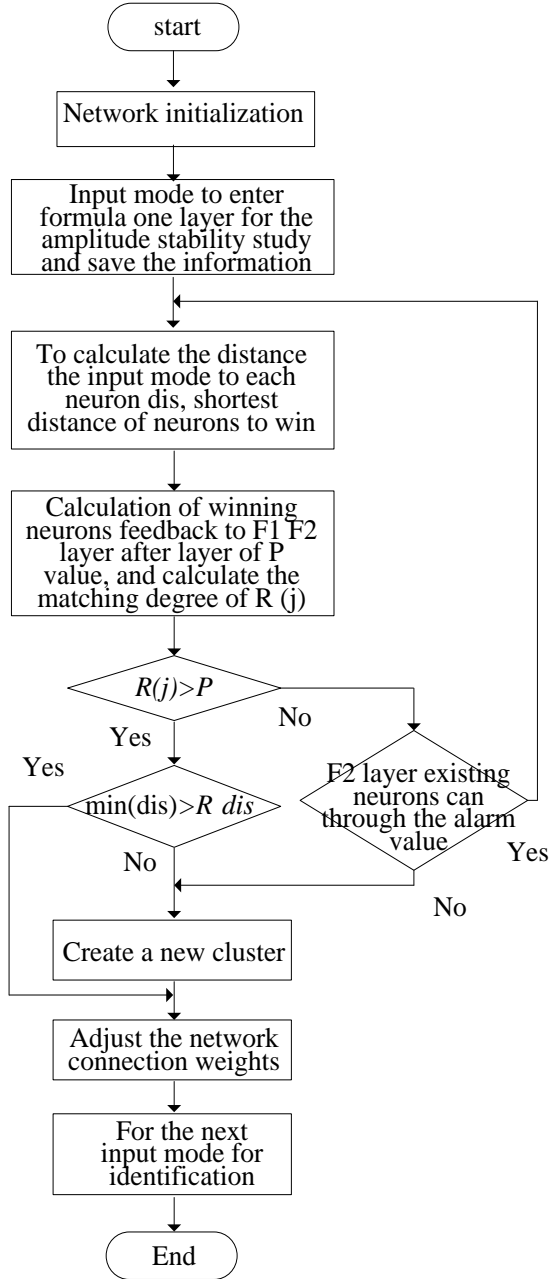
start

Network initialization

Input mode to enter formula one layer for the amplitude stability study and save the information

To calculate the distance the input mode to each neuron dis, shortest distance of neurons to win

Calculation of winning neurons feedback to F1 F2 layer after layer of P value, and calculate the matching degree of R (j)

$R(j)>P$

No

Yes

Yes

min(dis)>$R$ $dis$

F2 layer existing neurons can through the alarm value

Yes

No

No

Create a new cluster

Adjust the network connection weights

For the next input mode for identification

End